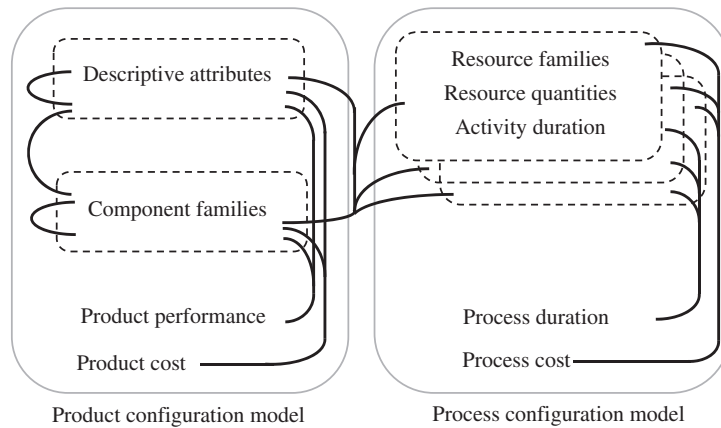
Descriptive attributes

Component families

Product performance

Product cost

Product configuration model

Resource families

Resource quantities

Activity duration

Process duration

Process cost

Process configuration model